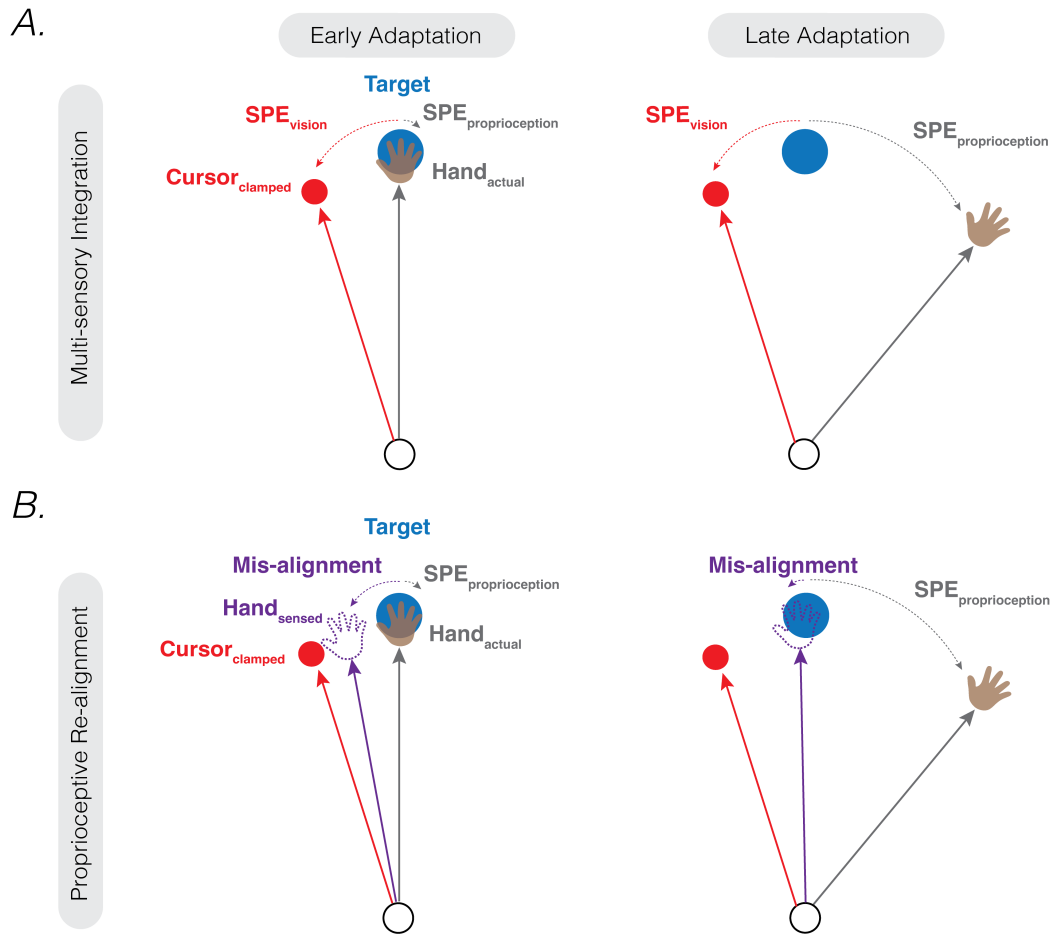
A.

Early Adaptation

Late Adaptation

Multi-sensory Integration

Target

$SPE_{vision}$

$SPE_{proprioception}$

$Cursor_{clamped}$

$Hand_{actual}$

$SPE_{vision}$

$SPE_{proprioception}$

B.

Proprioceptive Re-alignment

Target

Mis-alignment

$SPE_{proprioception}$

$Hand_{sensed}$

$Cursor_{clamped}$

$Hand_{actual}$

Mis-alignment

$SPE_{proprioception}$